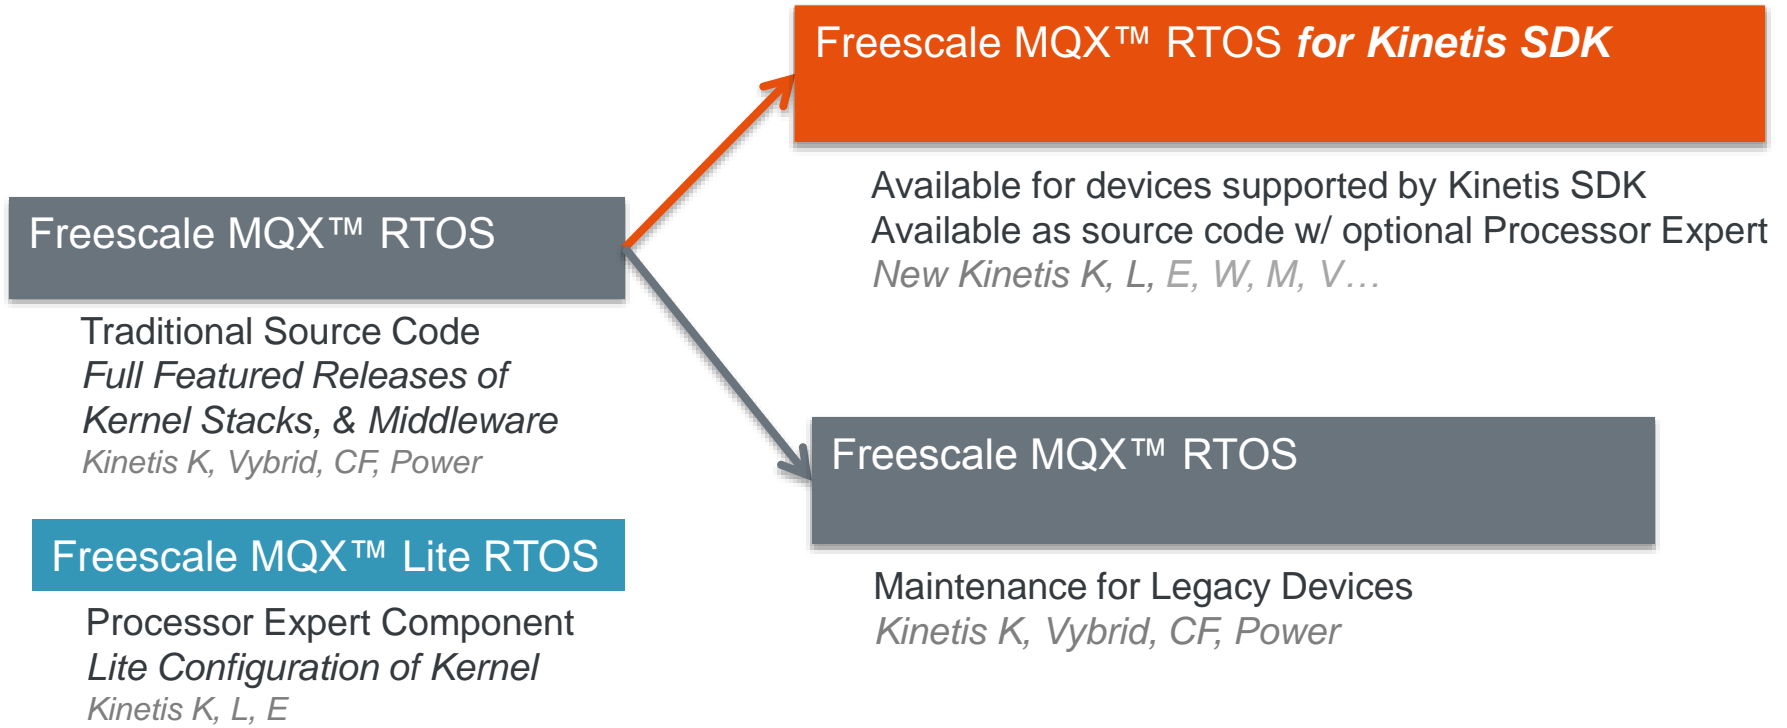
Freescale MQX™ RTOS

Traditional Source Code
Full Featured Releases of Kernel Stacks, & Middleware
Kinetis K, Vybrid, CF, Power

Freescale MQX™ Lite RTOS

Processor Expert Component
Lite Configuration of Kernel
Kinetis K, L, E

Freescale MQX™ RTOS for Kinetis SDK

Available for devices supported by Kinetis SDK
Available as source code w/ optional Processor Expert
New Kinetis K, L, E, W, M, V…

Freescale MQX™ RTOS

Maintenance for Legacy Devices
Kinetis K, Vybrid, CF, Power